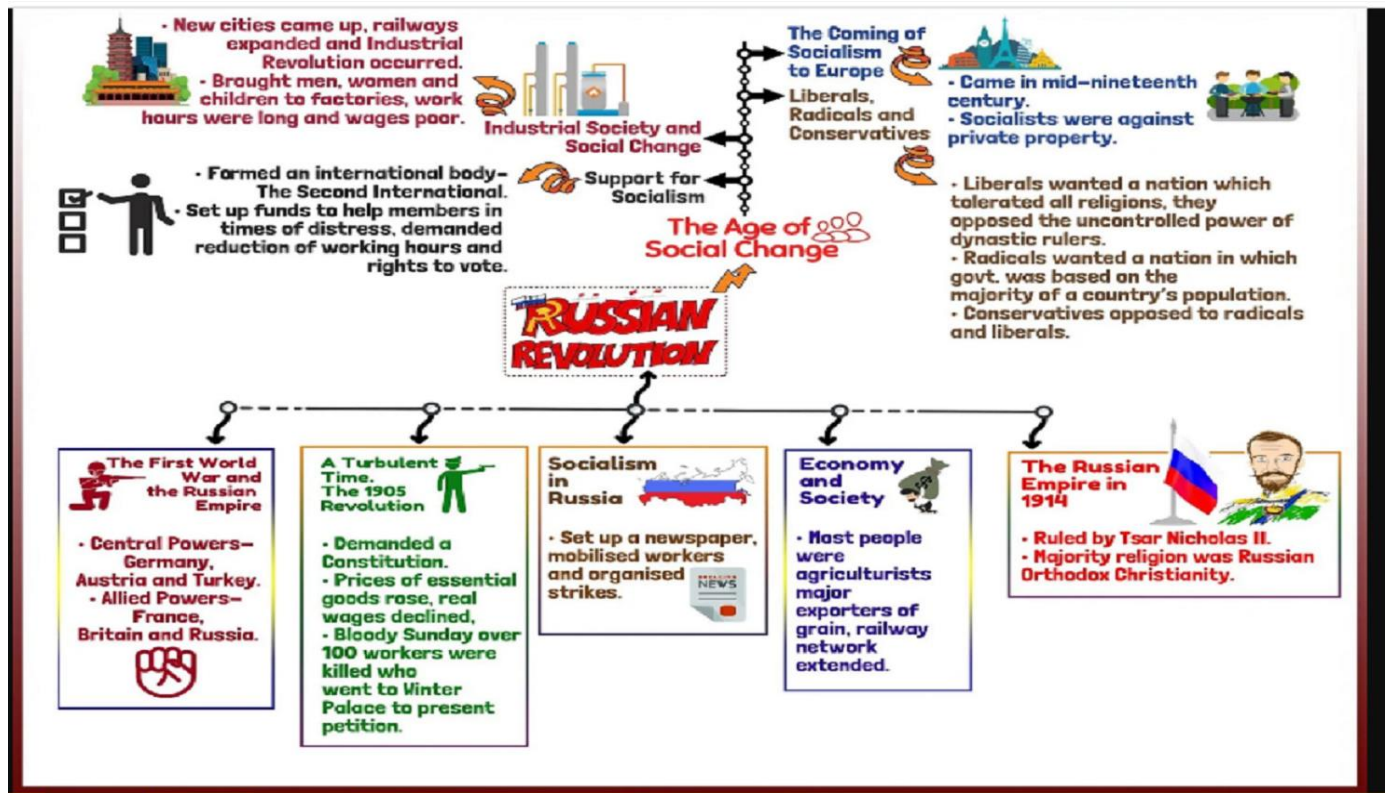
• New cities came up, railways expanded and Industrial Revolution occurred.
• Brought men, women and children to factories, work hours were long and wages poor.

Industrial Society and Social Change

• Formed an international body– The Second International.
• Set up funds to help members in times of distress, demanded reduction of working hours and rights to vote.

Support for Socialism

The Coming of Socialism to Europe

Liberals, Radicals and Conservatives

• Came in mid–nineteenth century.
• Socialists were against private property.

• Liberals wanted a nation which tolerated all religions, they opposed the uncontrolled power of dynastic rulers.
• Radicals wanted a nation in which govt. was based on the majority of a country's population.
• Conservatives opposed to radicals and liberals.

The Age of Social Change

RUSSIAN REVOLUTION

The First World War and the Russian Empire

• Central Powers– Germany, Austria and Turkey.
• Allied Powers– France, Britain and Russia.

A Turbulent Time. The 1905 Revolution

• Demanded a Constitution.
• Prices of essential goods rose, real wages declined,
• Bloody Sunday over 100 workers were killed who went to Winter Palace to present petition.

Socialism in Russia

• Set up a newspaper, mobilised workers and organised strikes.

NEWS

Economy and Society

• Most people were agriculturists major exporters of grain, railway network extended.

The Russian Empire in 1914

• Ruled by Tsar Nicholas II.
• Majority religion was Russian Orthodox Christianity.